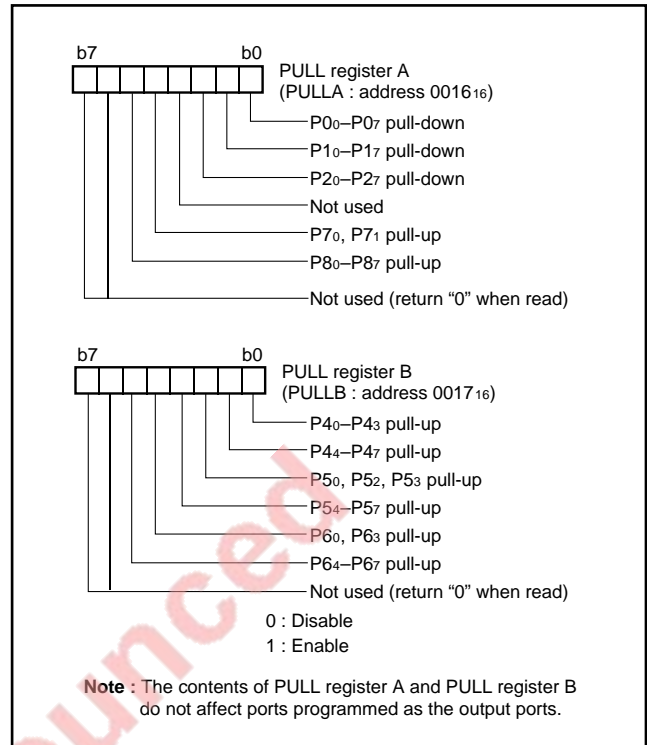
b7 b0

PULL register A
(PULLA : address $0016_{16}$)

$P0_0$–$P0_7$ pull-down
$P1_0$–$P1_7$ pull-down
$P2_0$–$P2_7$ pull-down
Not used
$P7_0$, $P7_1$ pull-up
$P8_0$–$P8_7$ pull-up
Not used (return “0” when read)

b7 b0

PULL register B
(PULLB : address $0017_{16}$)

$P4_0$–$P4_3$ pull-up
$P4_4$–$P4_7$ pull-up
$P5_0$, $P5_2$, $P5_3$ pull-up
$P5_4$–$P5_7$ pull-up
$P6_0$, $P6_3$ pull-up
$P6_4$–$P6_7$ pull-up
Not used (return “0” when read)

0 : Disable
1 : Enable

Note : The contents of PULL register A and PULL register B do not affect ports programmed as the output ports.

unced